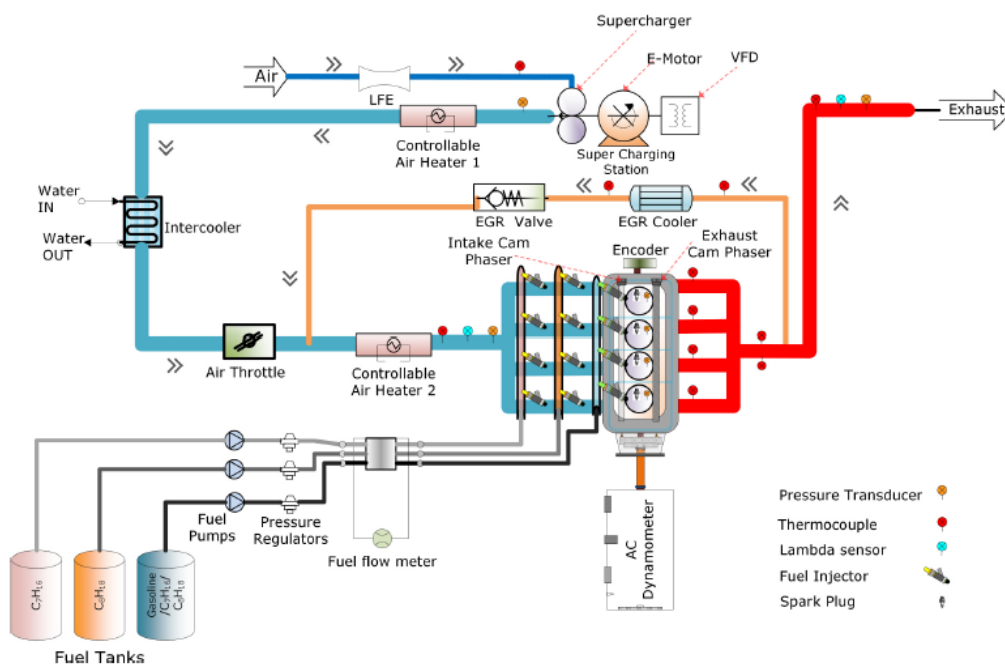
Supercharger

Air

LFE

E-Motor

VFD

Controllable Air Heater 1

Super Charging Station

Exhaust

Water IN

Intercooler

Water OUT

EGR Valve

EGR Cooler

Intake Cam Phaser

Encoder

Exhaust Cam Phaser

Air Throttle

Controllable Air Heater 2

Fuel Pumps

Pressure Regulators

Fuel flow meter

AC Dynamometer

Pressure Transducer

Thermocouple

Lambda sensor

Fuel Injector

Spark Plug

$C_7H_{16}$

$C_8H_{18}$

Gasoline /$C_7H_{16}$/ $C_8H_{18}$

Fuel Tanks